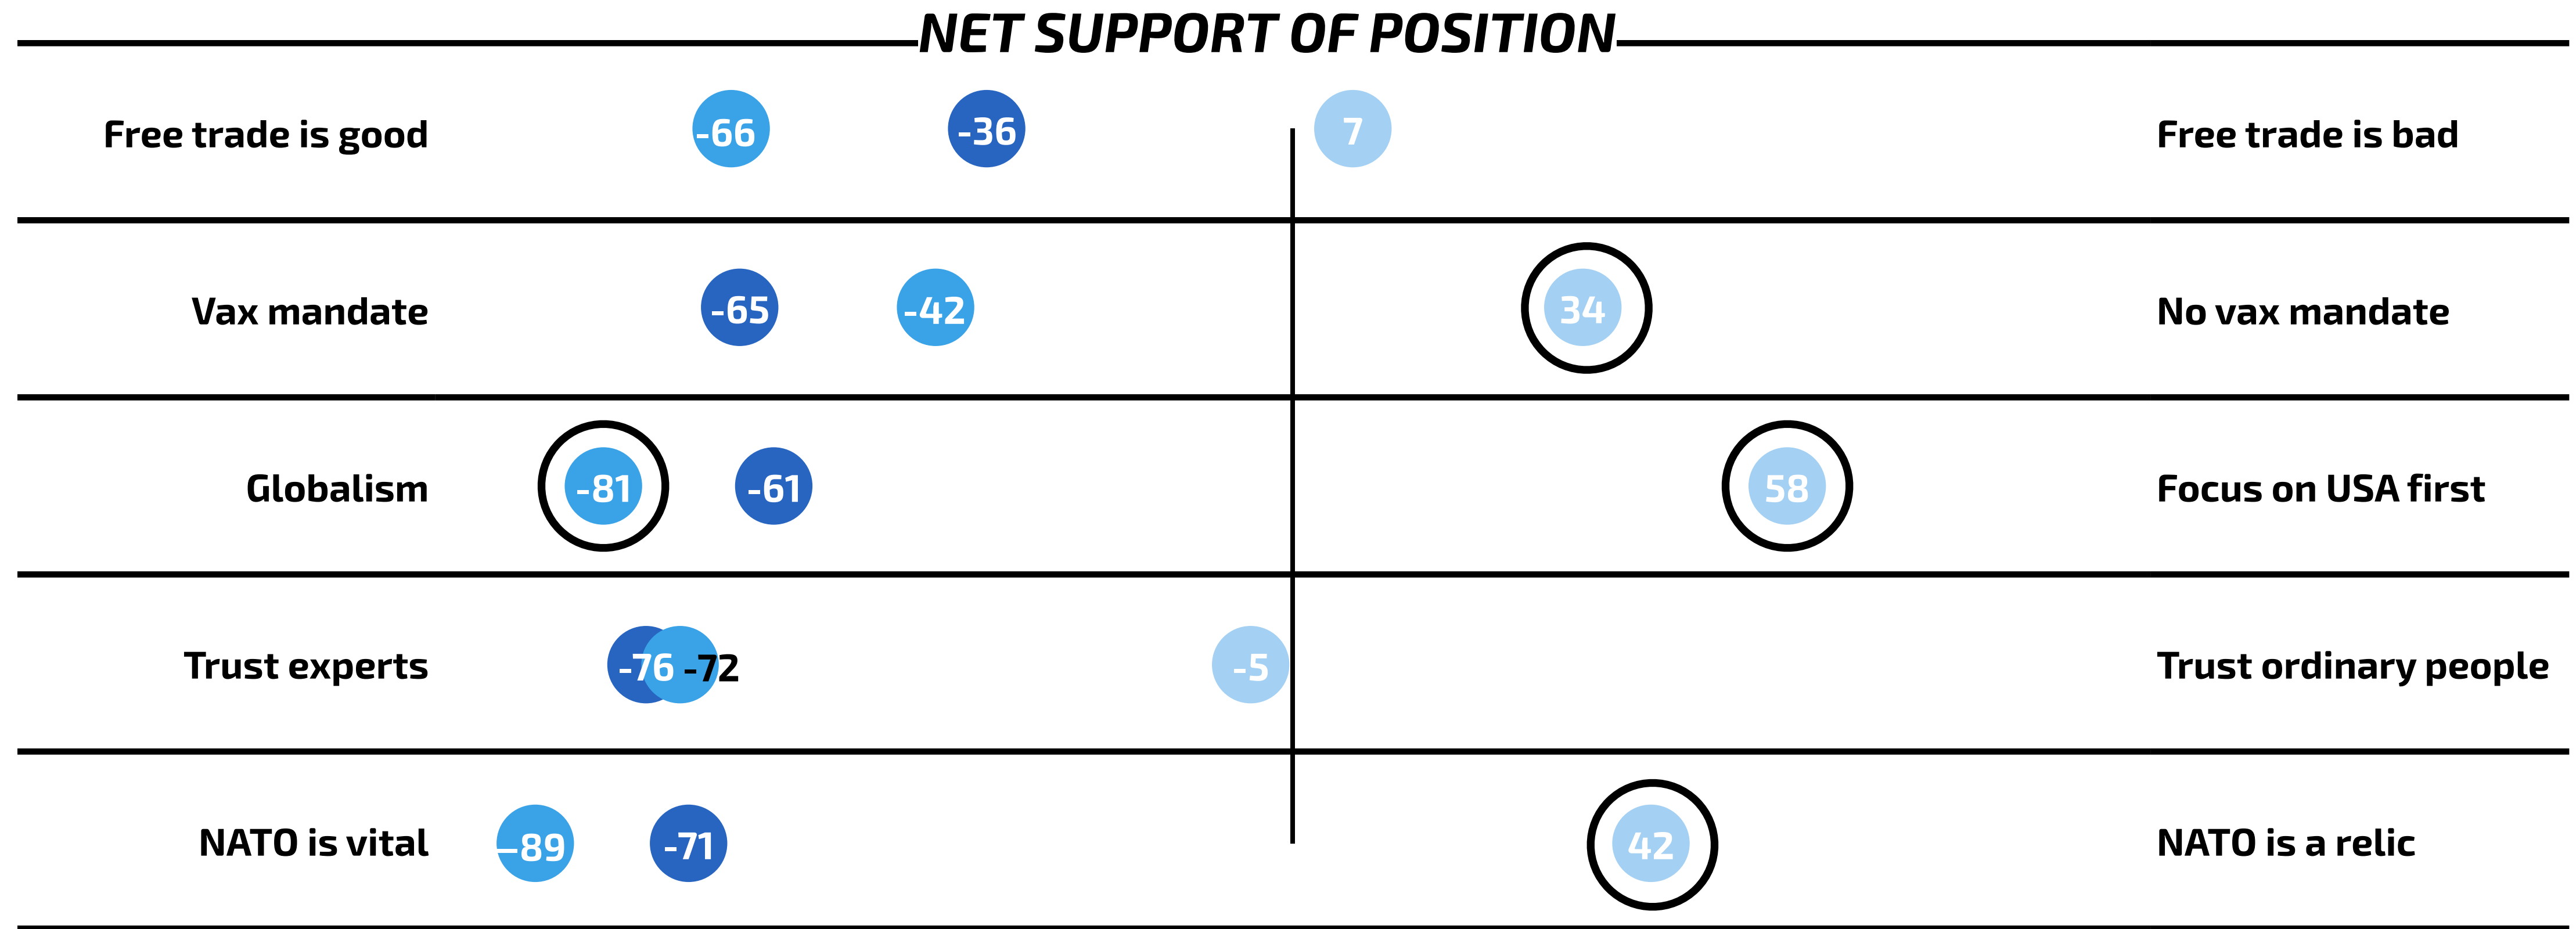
NET SUPPORT OF POSITION

| | | | |
|---|---|---|---|
| Free trade is good | -66 -36 | 7 | Free trade is bad |
| Vax mandate | -65 -42 | 34 | No vax mandate |
| Globalism | -81 -61 | 58 | Focus on USA first |
| Trust experts | -76 -72 -5 | | Trust ordinary people |
| NATO is vital | -89 -71 | 42 | NATO is a relic |